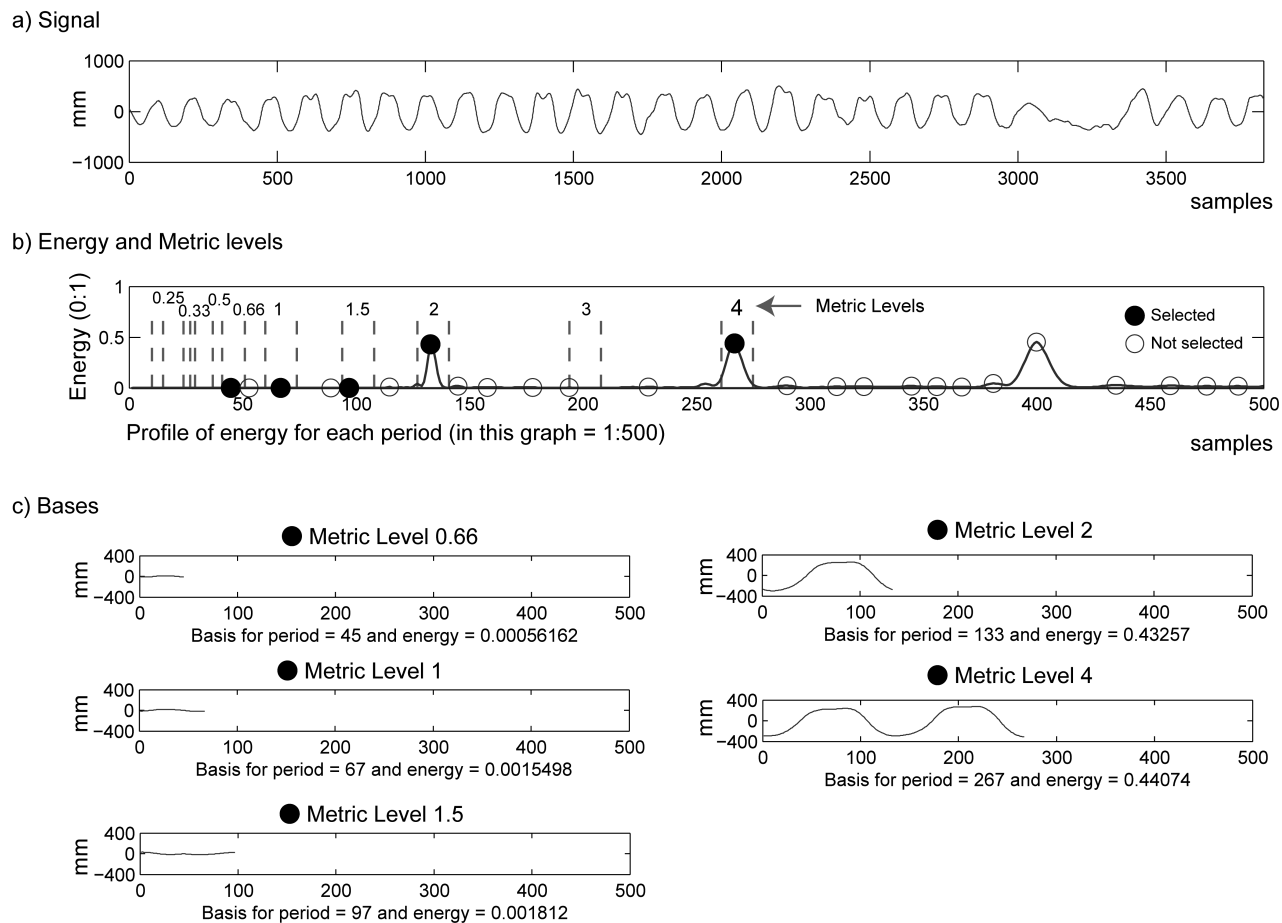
a) Signal

1000
mm 0
−1000
0 500 1000 1500 2000 2500 3000 3500
samples

b) Energy and Metric levels

1
Energy (0:1) 0.5
0
0.25 0.33 0.5 0.66 1 1.5 2 3 4
Metric Levels
Selected
Not selected
0 50 100 150 200 250 300 350 400 450 500
Profile of energy for each period (in this graph = 1:500)
samples

c) Bases

Metric Level 0.66
400
mm 0
−400
0 100 200 300 400 500
Basis for period = 45 and energy = 0.00056162

Metric Level 1
400
mm 0
−400
0 100 200 300 400 500
Basis for period = 67 and energy = 0.0015498

Metric Level 1.5
400
mm 0
−400
0 100 200 300 400 500
Basis for period = 97 and energy = 0.001812

Metric Level 2
400
mm 0
−400
0 100 200 300 400 500
Basis for period = 133 and energy = 0.43257

Metric Level 4
400
mm 0
−400
0 100 200 300 400 500
Basis for period = 267 and energy = 0.44074